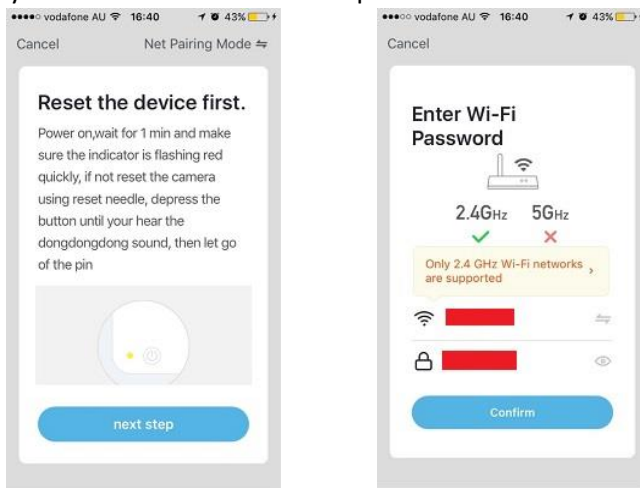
●●●●○ vodafone AU 16:40 43%

Cancel

Net Pairing Mode ⇋

Reset the device first.

Power on,wait for 1 min and make sure the indicator is flashing red quickly, if not reset the camera using reset needle, depress the button until your hear the dongdongdong sound, then let go of the pin

next step

●●●○○ vodafone AU 16:40 43%

Cancel

Enter Wi-Fi Password

2.4GHz 5GHz

Only 2.4 GHz Wi-Fi networks are supported

Confirm